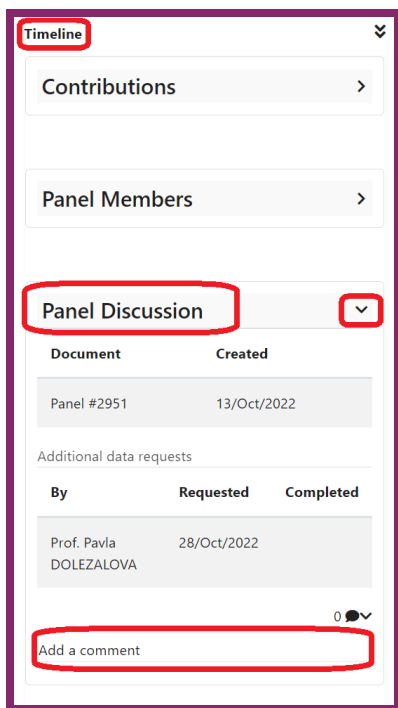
Timeline

Contributions

Panel Members

Panel Discussion

| Document | Created |
|---|---|
| Panel #2951 | 13/Oct/2022 |

Additional data requests

| By | Requested | Completed |
|---|---|---|
| Prof. Pavla DOLEZALOVA | 28/Oct/2022 | |

0

Add a comment